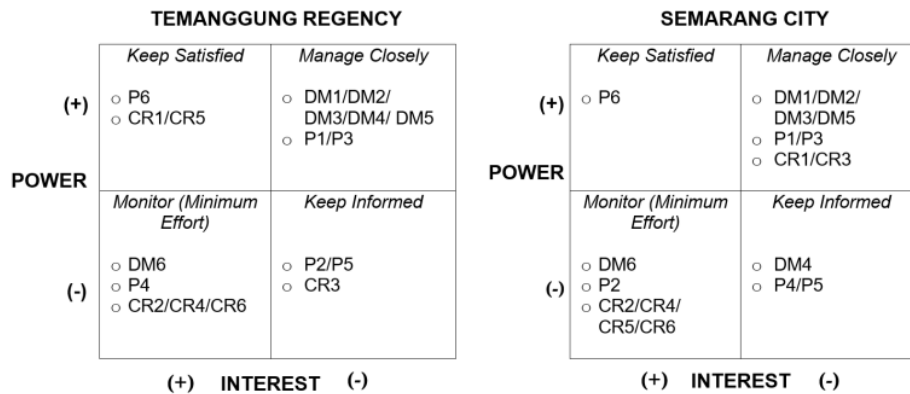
TEMANGGUNG REGENCY

POWER

(+)

| Keep Satisfied | Manage Closely |
|---|---|
| ○ P6<br>○ CR1/CR5 | ○ DM1/DM2/ DM3/DM4/ DM5<br>○ P1/P3 |
| Monitor (Minimum Effort)<br>○ DM6<br>○ P4<br>○ CR2/CR4/CR6 | Keep Informed<br>○ P2/P5<br>○ CR3 |

(-)

(+) INTEREST (-)

SEMARANG CITY

POWER

(+)

| Keep Satisfied | Manage Closely |
|---|---|
| ○ P6 | ○ DM1/DM2/ DM3/DM5<br>○ P1/P3<br>○ CR1/CR3 |
| Monitor (Minimum Effort)<br>○ DM6<br>○ P2<br>○ CR2/CR4/ CR5/CR6 | Keep Informed<br>○ DM4<br>○ P4/P5 |

(-)

(+) INTEREST (-)